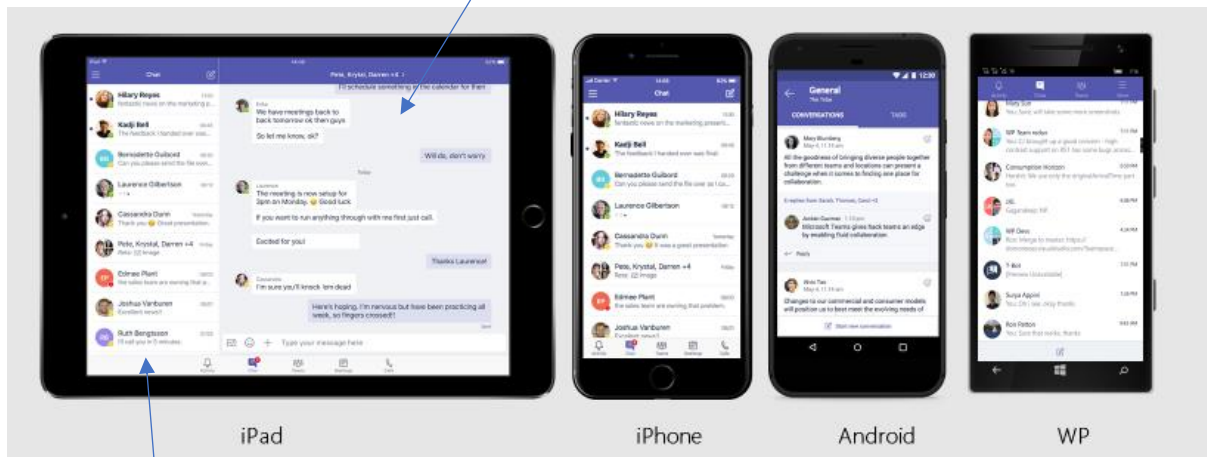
Chat

Pete, Krystal, Darren +4

Hilary Reyes

Kadji Bell

Bernadette Guibord

Laurence Gilbertson

Cassandra Dunn

Pete, Krystal, Darren +4

Edmee Plant

Joshua Vanburen

Ruth Bengtsson

I'll schedule something in the calendar for then

We have meetings back to back tomorrow ok then guys

So let me know, ok?

Will do, don't worry

The meeting is now setup for 3pm on Monday.

If you want to run anything through with me first just call.

Excited for you!

Thanks Laurence!

I'm sure you'll knock 'em dead

Here's hoping. I'm nervous but have been practicing all week, so fingers crossed!

Type your message here

Chat

Hilary Reyes

Kadji Bell

Bernadette Guibord

Laurence Gilbertson

Cassandra Dunn

Pete, Krystal, Darren +4

Edmee Plant

Joshua Vanburen

General

CONVERSATIONS

TABS

All the goodness of bringing diverse people together from different teams and locations can present a challenge when it comes to finding one place for collaboration.

Microsoft Teams give back teams an edge by enabling fluid collaboration.

Reply

Changes to our commercial and consumer models will position us to best meet the evolving needs of

Start new conversation

WP Team

Consumption Horizon

JSL

WP Dev

T-Bot

Surya Appini

Ron Felton

iPad

iPhone

Android

WP